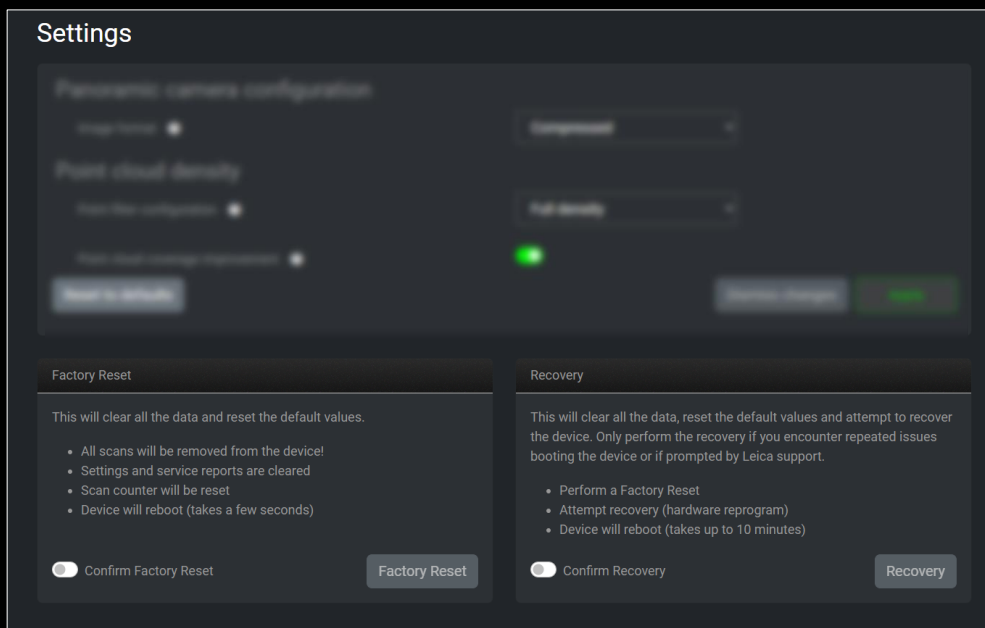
Settings

Panoramic camera configuration

Image format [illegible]

Compressed

Point cloud density

Point filter configuration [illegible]

Full density

Point cloud coverage improvement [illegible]

Reset to defaults

Dismiss changes

Apply

Factory Reset

This will clear all the data and reset the default values.

- All scans will be removed from the device!
- Settings and service reports are cleared
- Scan counter will be reset
- Device will reboot (takes a few seconds)

Confirm Factory Reset

Factory Reset

Recovery

This will clear all the data, reset the default values and attempt to recover the device. Only perform the recovery if you encounter repeated issues booting the device or if prompted by Leica support.

- Perform a Factory Reset
- Attempt recovery (hardware reprogram)
- Device will reboot (takes up to 10 minutes)

Confirm Recovery

Recovery